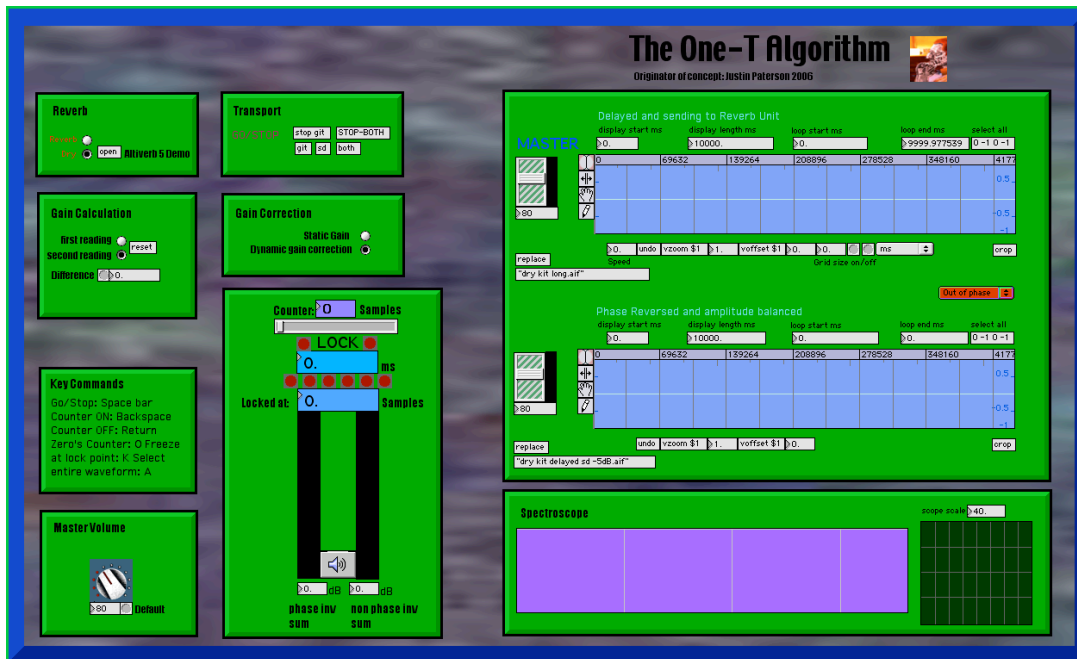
The One-T Algorithm
Originator of concept: Justin Paterson 2006

Reverb
Bypass
On
open
Altiverb 5 Demo

Transport
GO/STOP
stop git
STOP-BOTH
git
sd
both

Gain Calculation
first reading
reset
second reading
Difference
0.

Gain Correction
Static Gain
Dynamic gain correction

Counter: 0 Samples
LOCK
0. ms
Locked at: 0. Samples
0. dB
0. dB
phase inv sum
non phase inv sum

Key Commands
Go/Stop: Space bar Counter ON: Backspace Counter OFF: Return Zero's Counter: O Freeze at lock point: K Select entire waveform: A

Master Volume
80
Default

Delayed and sending to Reverb Unit
MASTER
display start ms
0.
display length ms
10000.
loop start ms
0.
loop end ms
9999.977539
select all
0 -1 0 -1
80
0 | 69632 | 139264 | 208896 | 278528 | 348160 | 4177
0.5
-0.5
-1
replace
0.
undo
vzoom $1
1.
voffset $1
0.
0.
ms
crop
Speed
Grid size on/off
"dry kit long.aif"
Out of phase

Phase Reversed and amplitude balanced
display start ms
0.
display length ms
10000.
loop start ms
0.
loop end ms
0.
select all
0 -1 0 -1
80
0 | 69632 | 139264 | 208896 | 278528 | 348160 | 4177
0.5
-0.5
-1
replace
undo
vzoom $1
1.
voffset $1
0.
crop
"dry kit delayed sd -5dB.aif"

Spectroscope
scope scale
40.